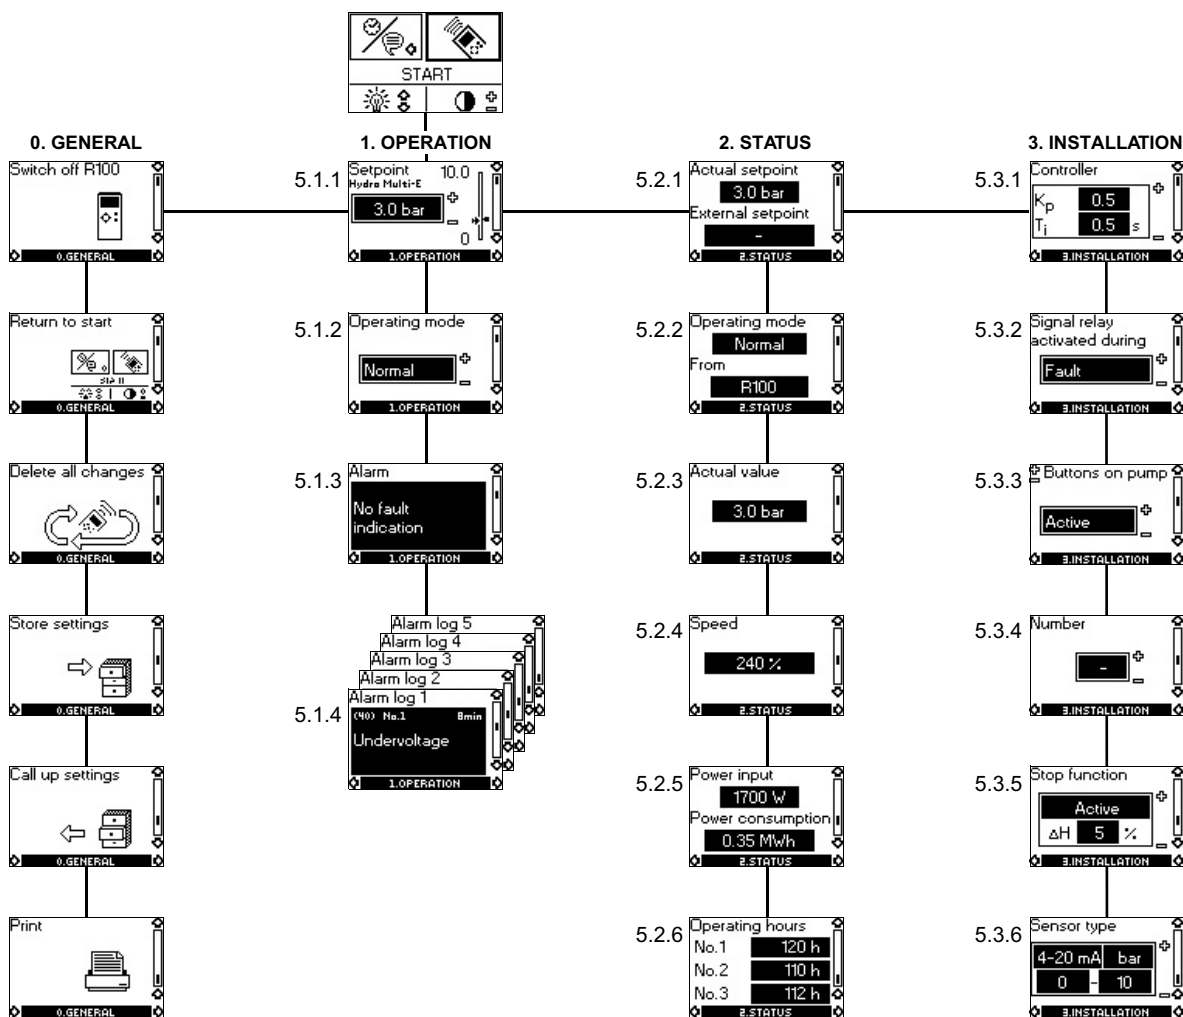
START

0. GENERAL

Switch off R100
0.GENERAL

Return to start
0.GENERAL

Delete all changes
0.GENERAL

Store settings
0.GENERAL

Call up settings
0.GENERAL

Print
0.GENERAL

1. OPERATION

5.1.1 Setpoint
Hydro Multi-E
10.0
3.0 bar
0
1.OPERATION

5.1.2 Operating mode
Normal
1.OPERATION

5.1.3 Alarm
No fault indication
1.OPERATION

Alarm log 5
Alarm log 4
Alarm log 3
Alarm log 2
5.1.4 Alarm log 1
(40) No.1 8min
Undervoltage
1.OPERATION

2. STATUS

5.2.1 Actual setpoint
3.0 bar
External setpoint
-
2.STATUS

5.2.2 Operating mode
Normal
From
R100
2.STATUS

5.2.3 Actual value
3.0 bar
2.STATUS

5.2.4 Speed
240 %
2.STATUS

5.2.5 Power input
1700 W
Power consumption
0.35 MWh
2.STATUS

5.2.6 Operating hours
No.1 120 h
No.2 110 h
No.3 112 h
2.STATUS

3. INSTALLATION

5.3.1 Controller
$K_p$ 0.5
$T_i$ 0.5 s
3.INSTALLATION

5.3.2 Signal relay activated during
Fault
3.INSTALLATION

5.3.3 Buttons on pump
Active
3.INSTALLATION

5.3.4 Number
-
3.INSTALLATION

5.3.5 Stop function
Active
ΔH 5 %
3.INSTALLATION

5.3.6 Sensor type
4-20 mA bar
0 - 10
3.INSTALLATION